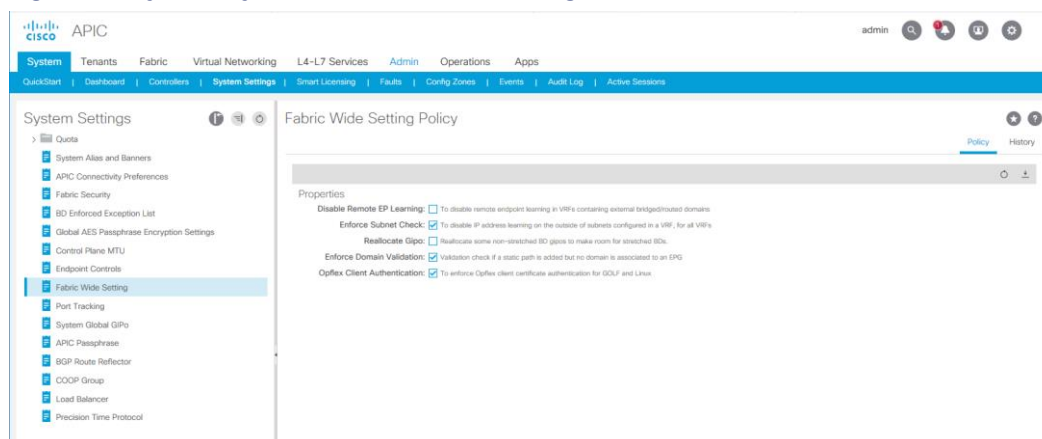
cisco APIC

admin

System Tenants Fabric Virtual Networking L4-L7 Services Admin Operations Apps

QuickStart | Dashboard | Controllers | System Settings | Smart Licensing | Faults | Config Zones | Events | Audit Log | Active Sessions

System Settings

Quota
System Alias and Banners
APIC Connectivity Preferences
Fabric Security
BD Enforced Exception List
Global AES Passphrase Encryption Settings
Control Plane MTU
Endpoint Controls
Fabric Wide Setting
Port Tracking
System Global GIPo
APIC Passphrase
BGP Route Reflector
COOP Group
Load Balancer
Precision Time Protocol

Fabric Wide Setting Policy

Policy History

Properties

Disable Remote EP Learning: To disable remote endpoint learning in VRFs containing external bridged/routed domains

Enforce Subnet Check: To disable IP address learning on the outside of subnets configured in a VRF, for all VRFs

Reallocate Gipo: Reallocate some non-stretched BD gipos to make room for stretched BDs.

Enforce Domain Validation: Validation check if a static path is added but no domain is associated to an EPG

Opflex Client Authentication: To enforce Opflex client certificate authentication for GOLF and Linux